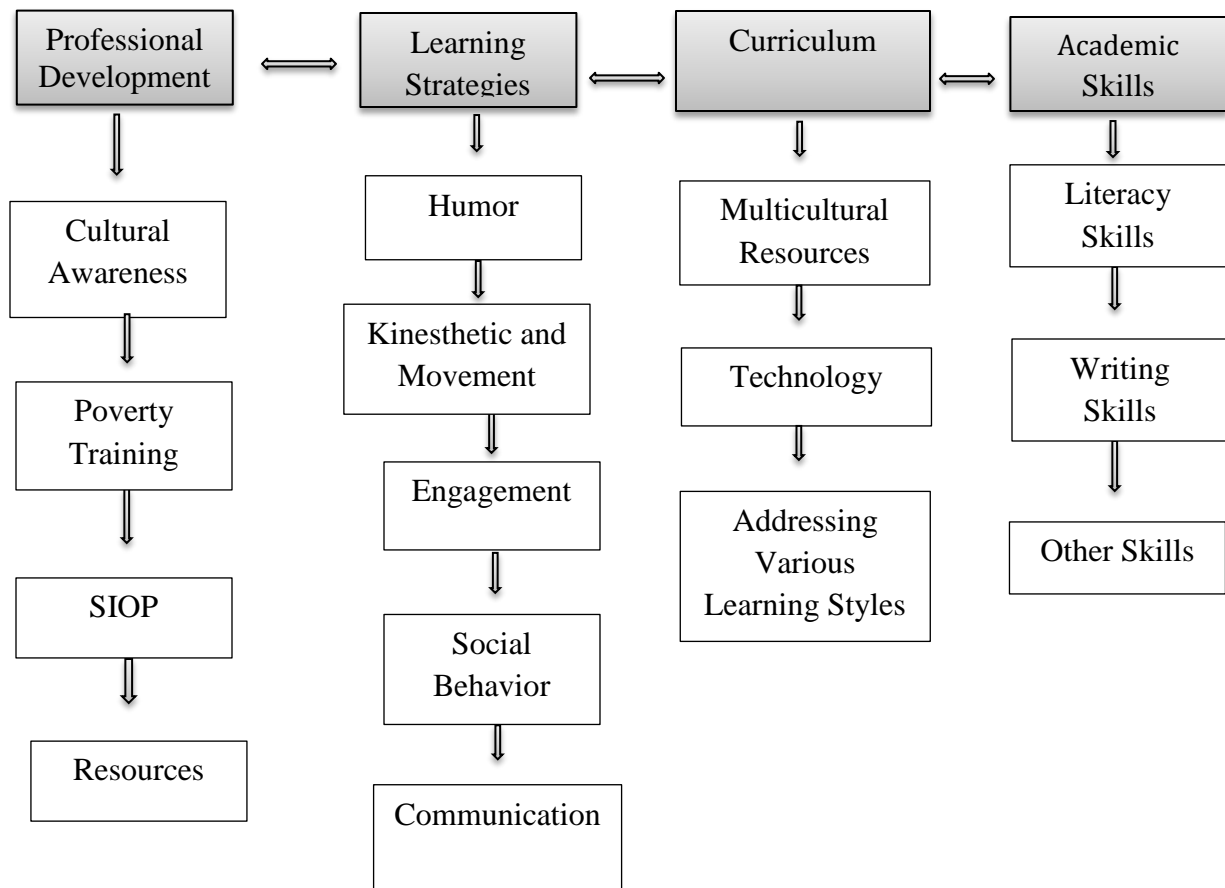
Professional Development

Learning Strategies

Curriculum

Academic Skills

Cultural Awareness

Poverty Training

SIOP

Resources

Humor

Kinesthetic and Movement

Engagement

Social Behavior

Communication

Multicultural Resources

Technology

Addressing Various Learning Styles

Literacy Skills

Writing Skills

Other Skills